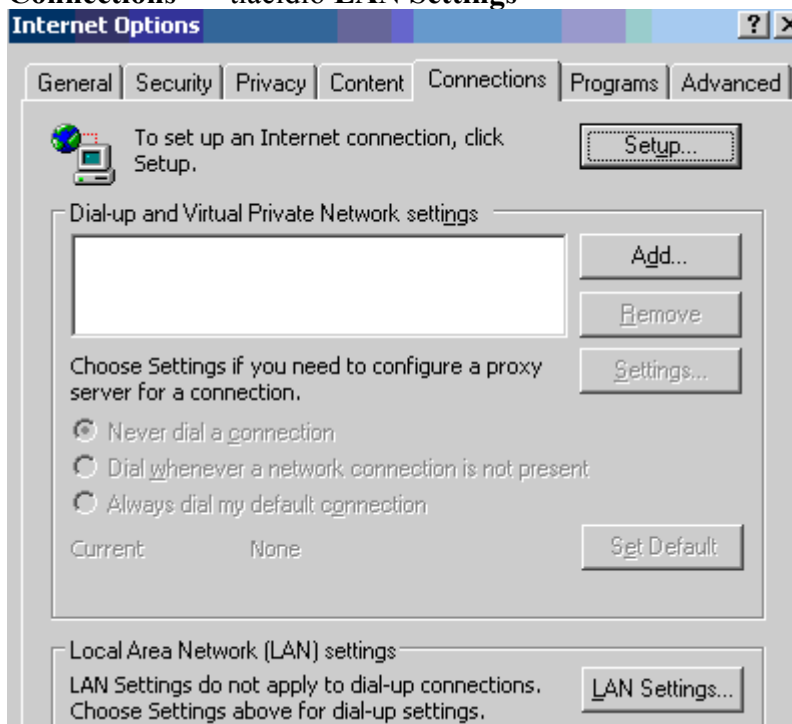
Connections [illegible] LAN Settings
Internet Options
?
General | Security | Privacy | Content | Connections | Programs | Advanced

To set up an Internet connection, click Setup.
Setup...

Dial-up and Virtual Private Network settings
Add...
Remove
Choose Settings if you need to configure a proxy server for a connection.
Settings...
Never dial a connection
Dial whenever a network connection is not present
Always dial my default connection
Current None
Set Default

Local Area Network (LAN) settings
LAN Settings do not apply to dial-up connections. Choose Settings above for dial-up settings.
LAN Settings...